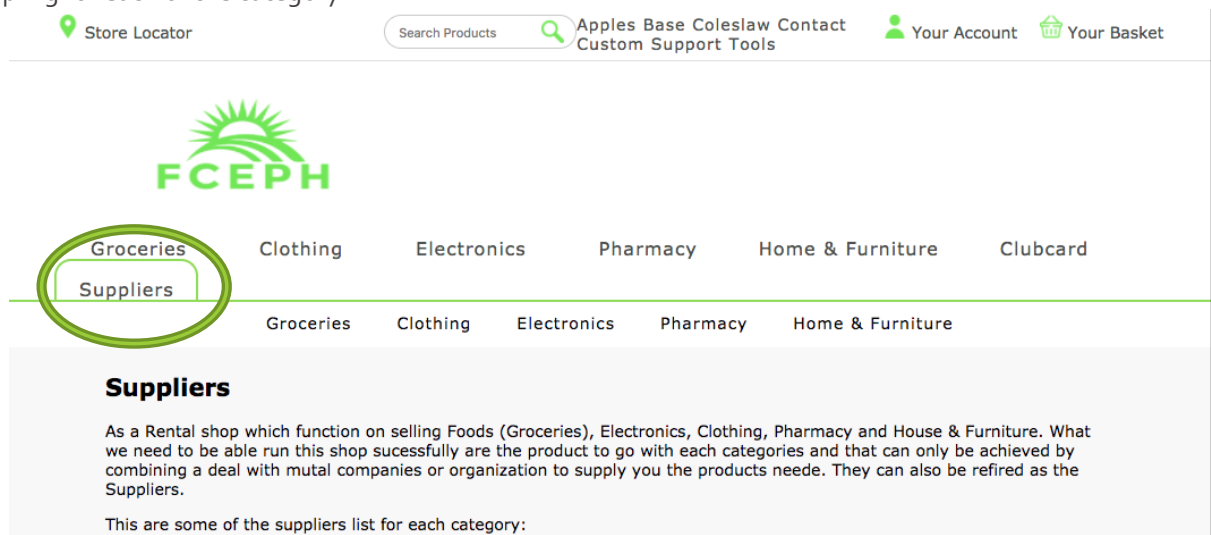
Store Locator

Search Products

Apples Base Coleslaw Contact Custom Support Tools

Your Account

Your Basket

FCEPH

Groceries Clothing Electronics Pharmacy Home & Furniture Clubcard

Suppliers

Groceries Clothing Electronics Pharmacy Home & Furniture

Suppliers

As a Rental shop which function on selling Foods (Groceries), Electronics, Clothing, Pharmacy and House & Furniture. What we need to be able run this shop sucessfully are the product to go with each categories and that can only be achieved by combining a deal with mutal companies or organization to supply you the products neede. They can also be refired as the Suppliers.

This are some of the suppliers list for each category: